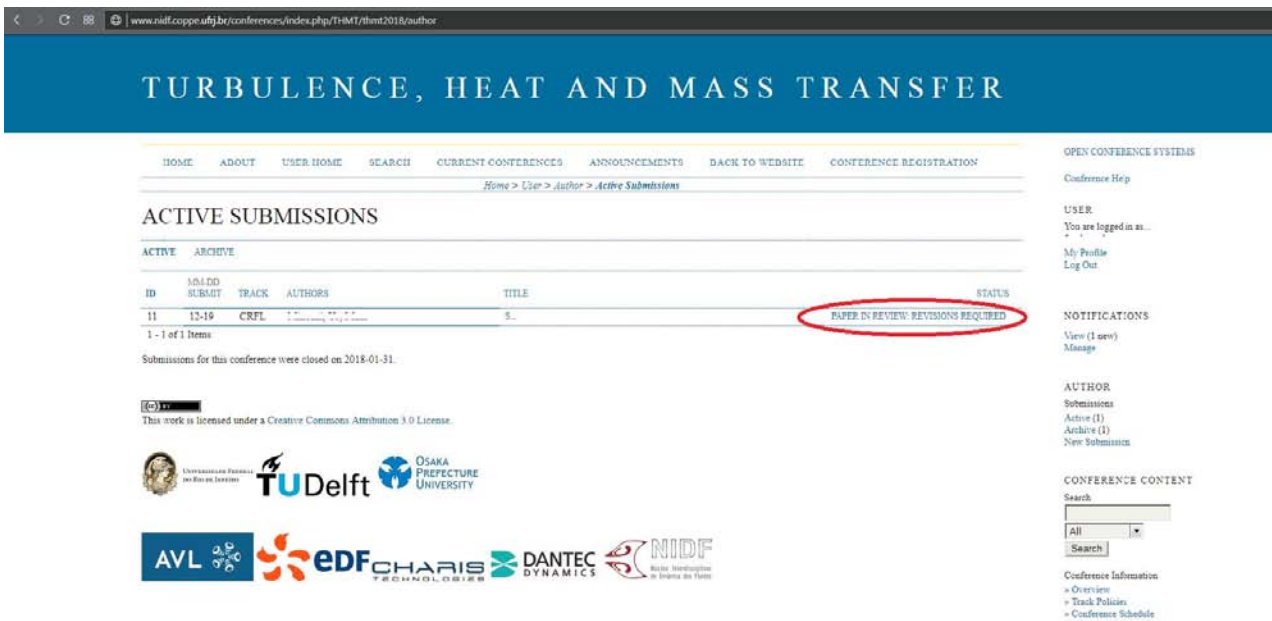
www.nidf.coppe.ufrj.br/conferences/index.php/THMT/thmt2018/author

TURBULENCE, HEAT AND MASS TRANSFER

HOME ABOUT USER HOME SEARCH CURRENT CONFERENCES ANNOUNCEMENTS BACK TO WEBSITE CONFERENCE REGISTRATION

Home > User > Author > Active Submissions

ACTIVE SUBMISSIONS

ACTIVE ARCHIVE

| ID | MM-DD SUBMIT | TRACK | AUTHORS | TITLE | STATUS |
|---|---|---|---|---|---|
| 11 | 12-19 | CRFL | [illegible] | S... | PAPER IN REVIEW: REVISIONS REQUIRED |

1 - 1 of 1 Items

Submissions for this conference were closed on 2018-01-31.

This work is licensed under a Creative Commons Attribution 3.0 License.

Universidade Federal do Rio de Janeiro TUDelft OSAKA PREFECTURE UNIVERSITY

AVL EDF CHARIS TECHNOLOGIES DANTEC DYNAMICS NIDF

OPEN CONFERENCE SYSTEMS
Conference Help

USER
You are logged in as...
My Profile
Log Out

NOTIFICATIONS
View (1 new)
Manage

AUTHOR
Submissions
Active (1)
Archive (1)
New Submission

CONFERENCE CONTENT
Search
All
Search

Conference Information
» Overview
» Track Policies
» Conference Schedule